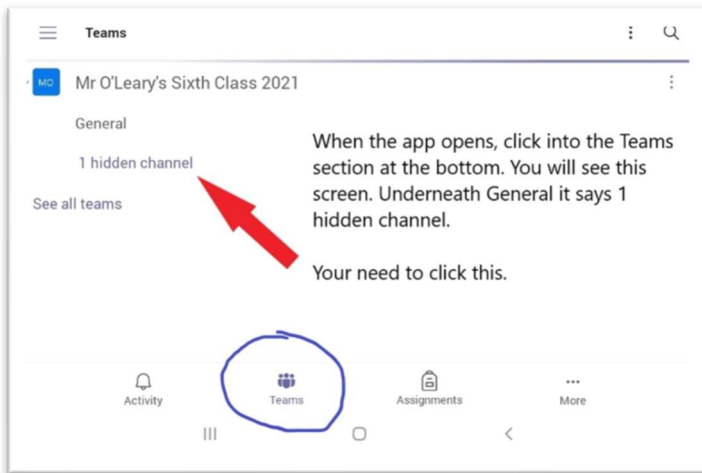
Teams

MO Mr O'Leary's Sixth Class 2021

General

1 hidden channel

See all teams

When the app opens, click into the Teams section at the bottom. You will see this screen. Underneath General it says 1 hidden channel.

Your need to click this.

Activity
Teams
Assignments
More